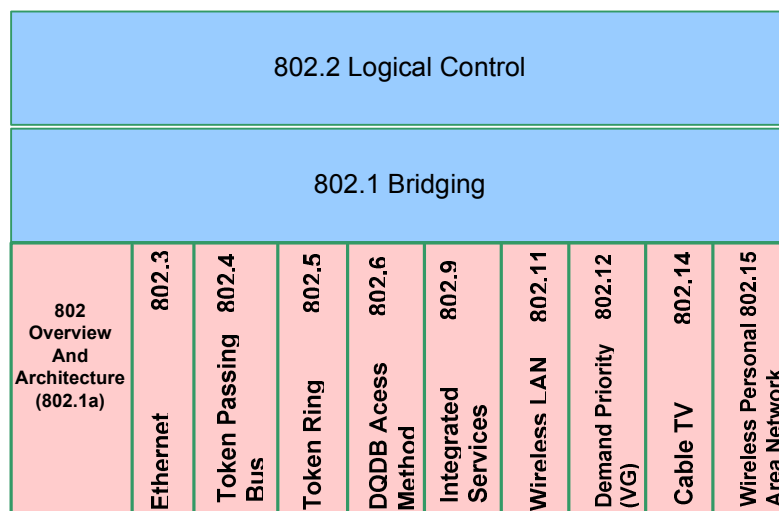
802.2 Logical Control

802.1 Bridging

| 802 Overview And Architecture (802.1a) | 802.3 Ethernet | 802.4 Token Passing Bus | 802.5 Token Ring | 802.6 DQDB Acess Method | 802.9 Integrated Services | 802.11 Wireless LAN | 802.12 Demand Priority (VG) | 802.14 Cable TV | 802.15 Wireless Personal Area Network |